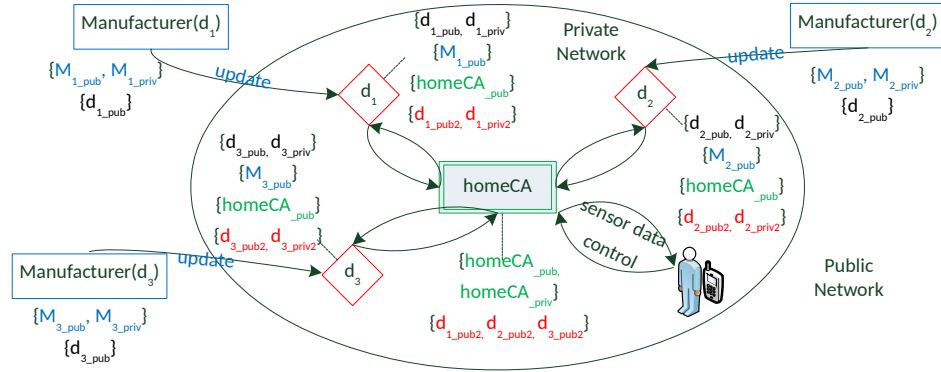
Manufacturer($d_1$)

{$M_{1\_pub}$, $M_{1\_priv}$}

{$d_{1\_pub}$}

update

{$d_{1\_pub}$, $d_{1\_priv}$}

{$M_{1\_pub}$}

{homeCA$_{\_pub}$}

{$d_{1\_pub2}$, $d_{1\_priv2}$}

$d_1$

Private Network

Manufacturer($d_2$)

update

{$M_{2\_pub}$, $M_{2\_priv}$}

{$d_{2\_pub}$}

$d_2$

{$d_{2\_pub}$, $d_{2\_priv}$}

{$M_{2\_pub}$}

{homeCA$_{\_pub}$}

{$d_{2\_pub2}$, $d_{2\_priv2}$}

{$d_{3\_pub}$, $d_{3\_priv}$}

{$M_{3\_pub}$}

{homeCA$_{\_pub}$}

{$d_{3\_pub2}$, $d_{3\_priv2}$}

homeCA

sensor data

control

Manufacturer($d_3$)

update

$d_3$

{$M_{3\_pub}$, $M_{3\_priv}$}

{$d_{3\_pub}$}

{homeCA$_{\_pub}$, homeCA$_{\_priv}$}

{$d_{1\_pub2}$, $d_{2\_pub2}$, $d_{3\_pub2}$}

Public Network